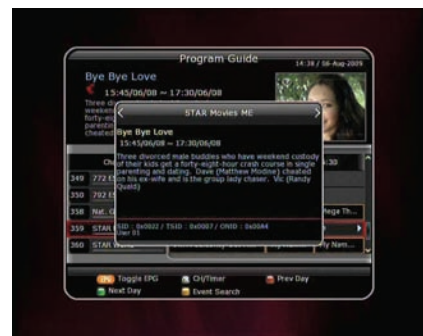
Program Guide

14:38 / 06-Aug-2009

Bye Bye Love

15:45/06/08 ~ 17:30/06/08

Three d
weekend
forty-ei
parenting
cheated

STAR Movies ME

Bye Bye Love

15:45/06/08 ~ 17:30/06/08

Three divorced male buddies who have weekend custody of their kids get a forty-eight-hour crash course in single parenting and dating. Dave (Matthew Modine) cheated on his ex-wife and is the group lady chaser. Vic (Randy Quaid)

SID : 0x0022 / TSID : 0x0007 / ONID : 0x0044
User 01

Ch

349 772 E

350 792 E

358 Nat. G

359 STAR

360 STAR W

:30

Mega Th...

ly Nam...

EPG Toggle EPG

Ch/Timer

Prev Day

Next Day

Event Search